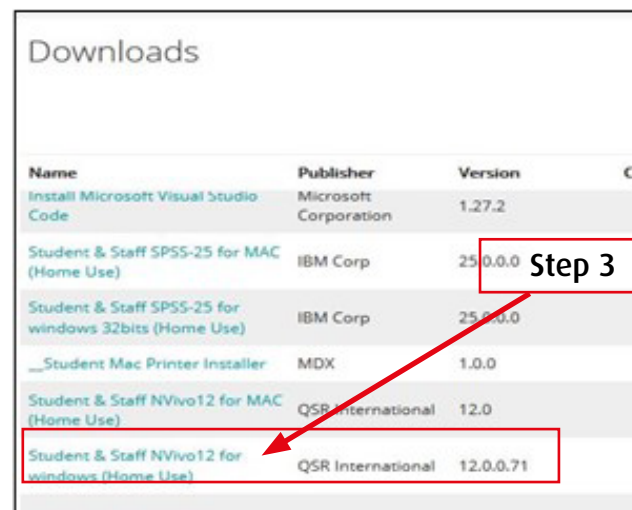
Downloads

| Name | Publisher | Version | C |
|---|---|---|---|
| Install Microsoft Visual Studio Code | Microsoft Corporation | 1.27.2 | |
| Student & Staff SPSS-25 for MAC (Home Use) | IBM Corp | 25.0.0.0 | |
| Student & Staff SPSS-25 for windows 32bits (Home Use) | IBM Corp | 25.0.0.0 | |
| __Student Mac Printer Installer | MDX | 1.0.0 | |
| Student & Staff NVivo12 for MAC (Home Use) | QSR International | 12.0 | |
| Student & Staff NVivo12 for windows (Home Use) | QSR International | 12.0.0.71 | |

Step 3